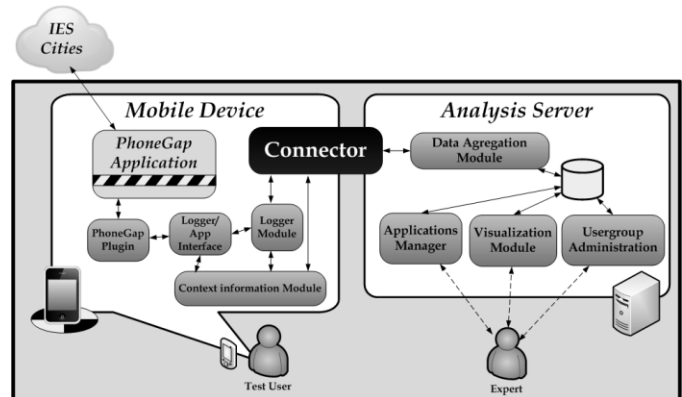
IES Cities

Mobile Device

PhoneGap Application

Connector

PhoneGap Plugin

Logger/ App Interface

Logger Module

Context information Module

Test User

Analysis Server

Data Agregation Module

Applications Manager

Visualization Module

Usergroup Administration

Expert